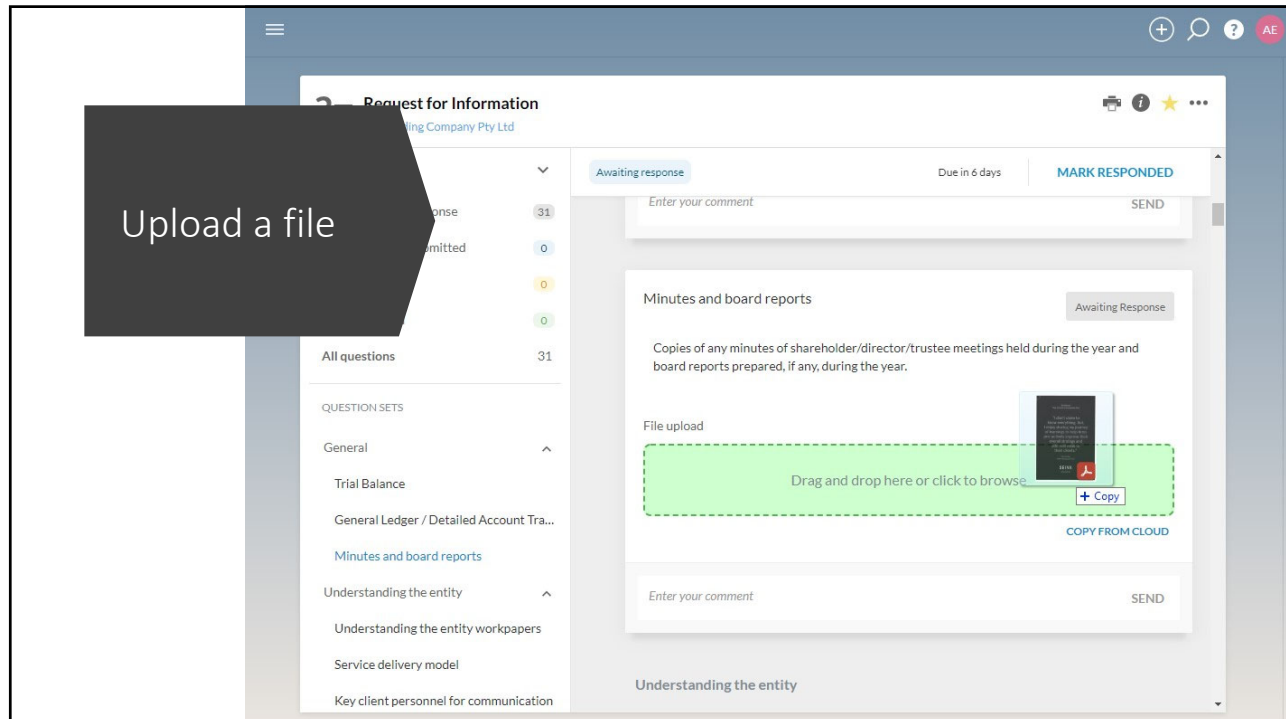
AE

Request for Information
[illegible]ding Company Pty Ltd

Upload a file

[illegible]onse 31
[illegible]mitted 0
0
0
All questions 31

QUESTION SETS

General
Trial Balance
General Ledger / Detailed Account Tra...
Minutes and board reports
Understanding the entity
Understanding the entity workpapers
Service delivery model
Key client personnel for communication

Awaiting response
Due in 6 days
MARK RESPONDED

Enter your comment
SEND

Minutes and board reports
Awaiting Response

Copies of any minutes of shareholder/director/trustee meetings held during the year and board reports prepared, if any, during the year.

File upload
Drag and drop here or click to browse
+ Copy
COPY FROM CLOUD

Enter your comment
SEND

Understanding the entity